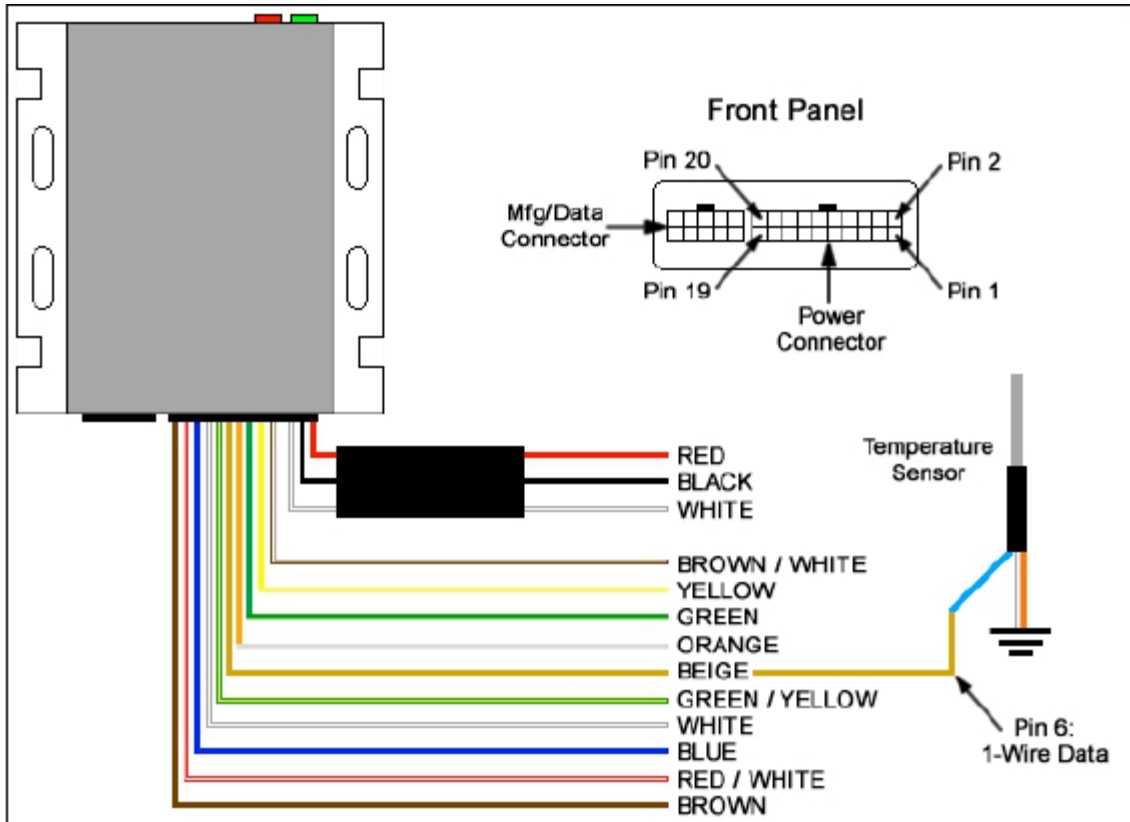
Front Panel

Pin 20

Pin 2

Mfg/Data Connector

Pin 19

Power Connector

Pin 1

RED
BLACK
WHITE
BROWN / WHITE
YELLOW
GREEN
ORANGE
BEIGE
GREEN / YELLOW
WHITE
BLUE
RED / WHITE
BROWN

Temperature Sensor

Pin 6: 1-Wire Data